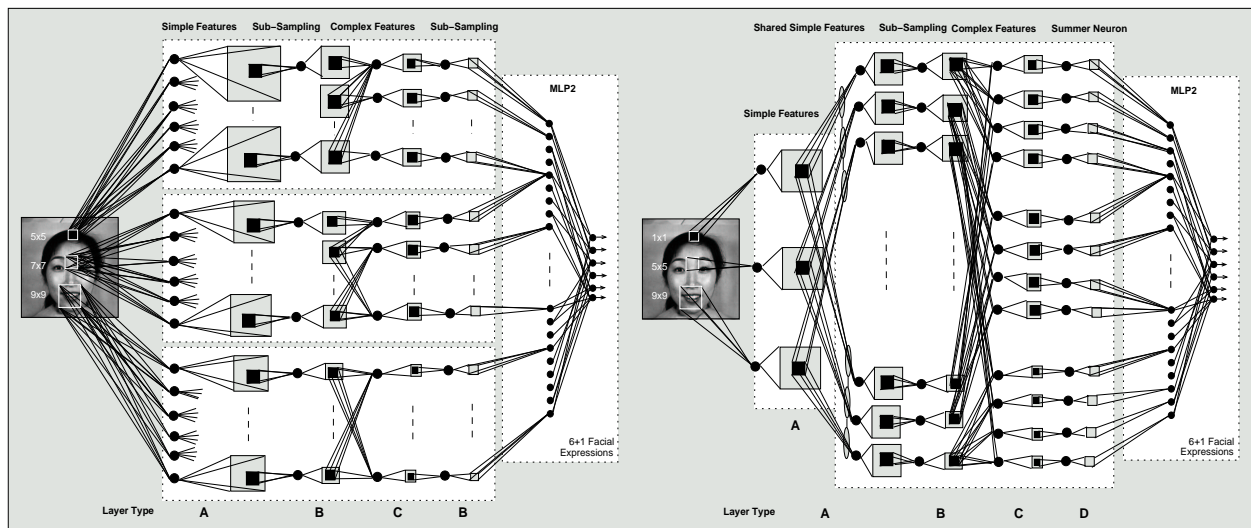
Simple Features Sub-Sampling Complex Features Sub-Sampling

MLP2

5x5
7x7
9x9

6+1 Facial Expressions

Layer Type A B C B

Shared Simple Features Sub-Sampling Complex Features Summer Neuron

Simple Features

MLP2

1x1
5x5
9x9

A

6+1 Facial Expressions

Layer Type A B C D